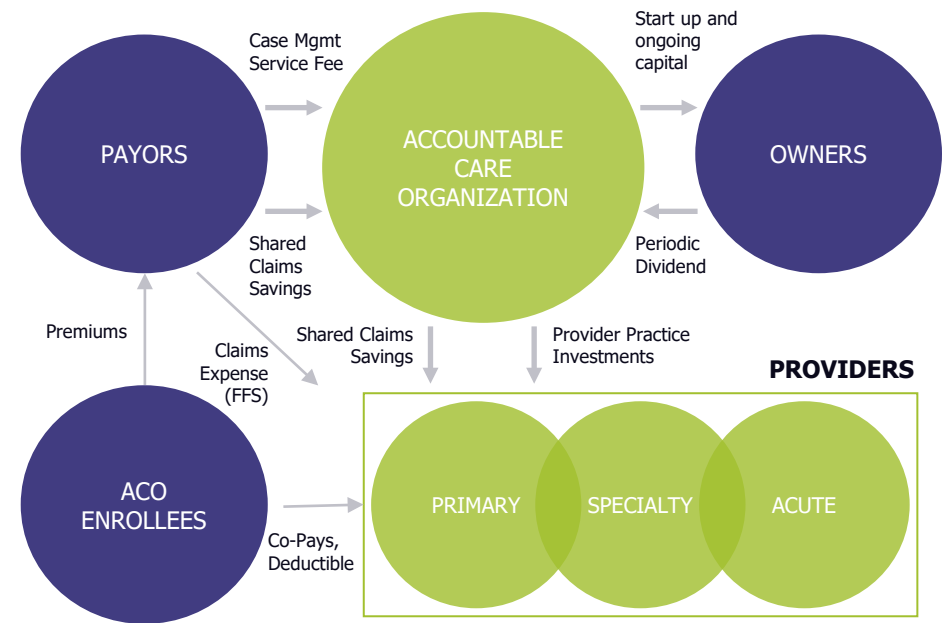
Case Mgmt Service Fee

Start up and ongoing capital

PAYORS

ACCOUNTABLE CARE ORGANIZATION

OWNERS

Shared Claims Savings

Periodic Dividend

Premiums

Claims Expense (FFS)

Shared Claims Savings

Provider Practice Investments

PROVIDERS

ACO ENROLLEES

PRIMARY

SPECIALTY

ACUTE

Co-Pays, Deductible